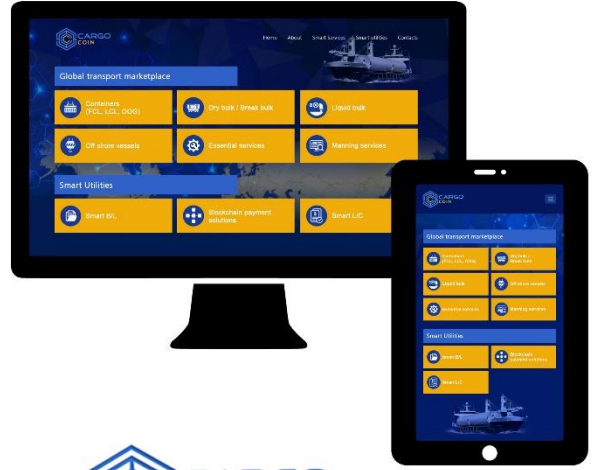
CARGO COIN

Home About Smart Services Smart Utilities Contacts

Global transport marketplace

Containers (FCL, LCL, OOG)

Dry bulk / Break bulk

Liquid bulk

Off shore vessels

Essential services

Manning services

Smart Utilities

Smart B/L

Blockchain payment solutions

Smart L/C

CARGO COIN

Global transport marketplace

Containers (FCL, LCL, OOG)

Dry bulk / Break bulk

Liquid bulk

Off shore vessels

Essential services

Manning services

Smart Utilities

Smart B/L

Blockchain payment solutions

Smart L/C